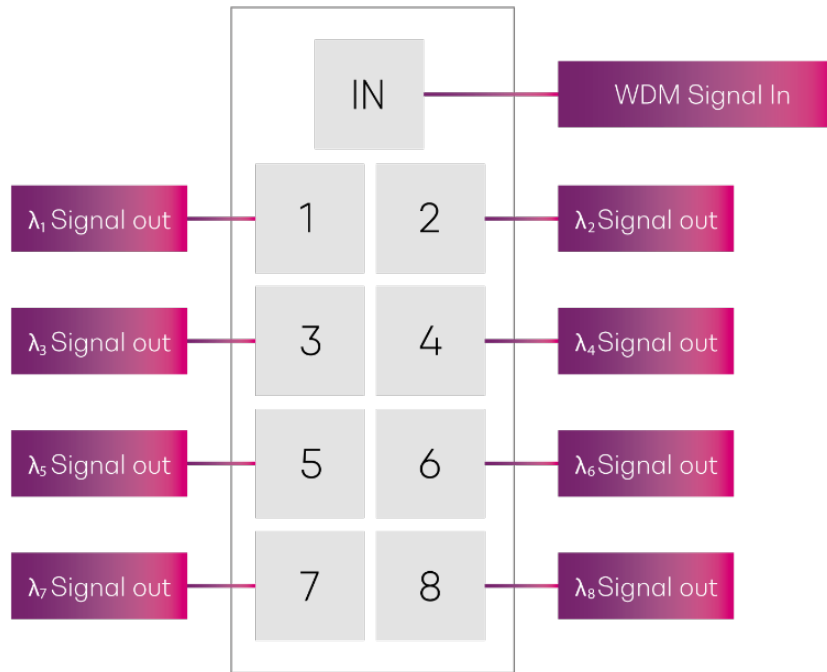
IN

WDM Signal In

$\lambda_1$ Signal out

1

2

$\lambda_2$ Signal out

$\lambda_3$ Signal out

3

4

$\lambda_4$ Signal out

$\lambda_5$ Signal out

5

6

$\lambda_6$ Signal out

$\lambda_7$ Signal out

7

8

$\lambda_8$ Signal out